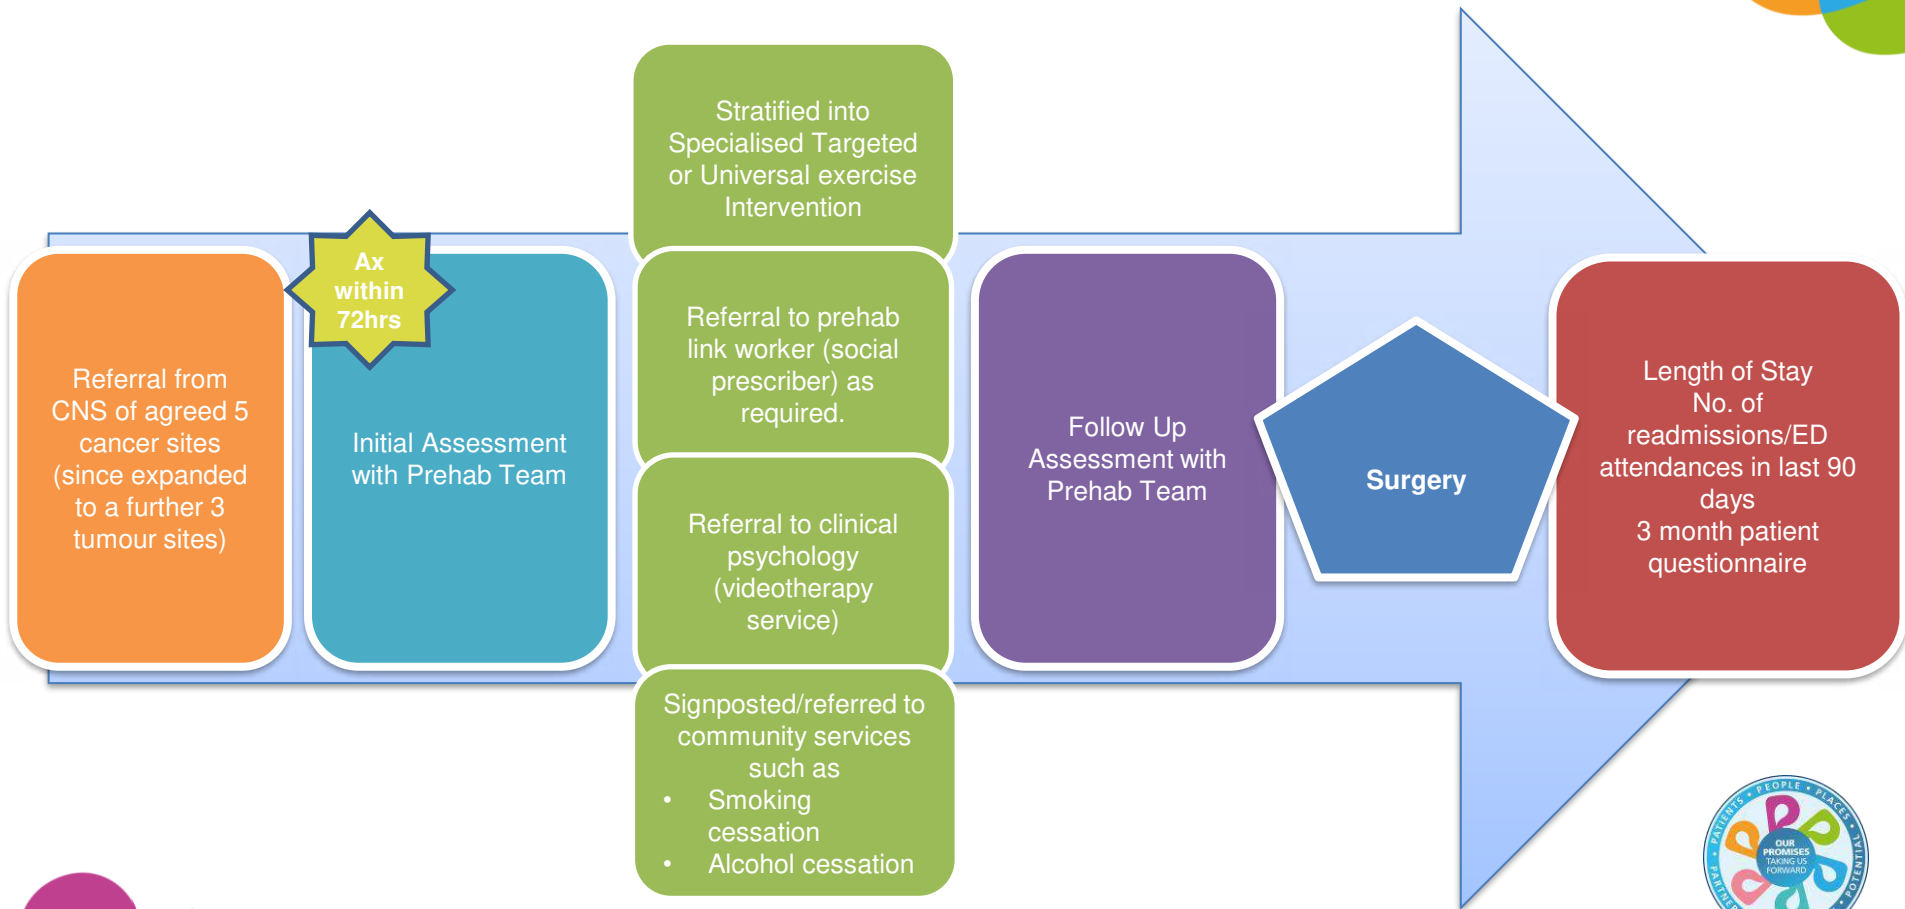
Referral from CNS of agreed 5 cancer sites (since expanded to a further 3 tumour sites)

Ax within 72hrs

Initial Assessment with Prehab Team

Stratified into Specialised Targeted or Universal exercise Intervention

Referral to prehab link worker (social prescriber) as required.

Referral to clinical psychology (videotherapy service)

Signposted/referred to community services such as

- Smoking cessation
- Alcohol cessation

Follow Up Assessment with Prehab Team

Surgery

Length of Stay
No. of readmissions/ED attendances in last 90 days
3 month patient questionnaire

PATIENTS • PEOPLE • PLACES • POTENTIAL • PARTNERS
OUR PROMISES TAKING US FORWARD